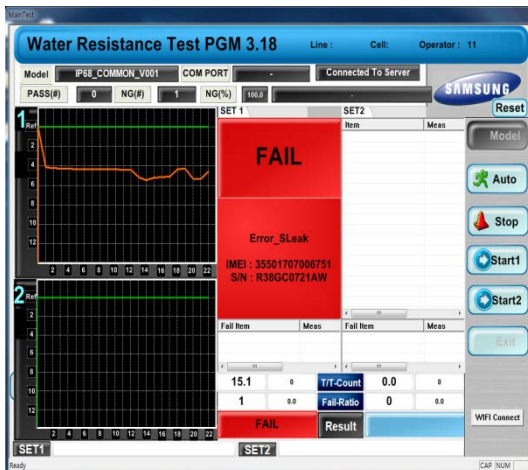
MainTest

Water Resistance Test PGM 3.18 Line : Cell: Operator : 11

Model IP68_COMMON_V001 COM PORT - Connected To Server

PASS(#) 0 NG(#) 1 NG(%) 100.0

SAMSUNG

Reset

1 Ref
2
4
6
8
10
12
2 4 6 8 10 12 14 16 18 20 22

2 Ref
2
4
6
8
10
12
2 4 6 8 10 12 14 16 18 20 22

SET 1

FAIL

Error_SLeak

IMEI : 355017070067​51
S/N : R38GC0721AW

SET 2

| Item | Meas |
|---|---|

| Fail Item | Meas |
|---|---|

| Fail Item | Meas |
|---|---|

| 15.1 | 0 | T/T-Count | 0.0 | 0 |
|---|---|---|---|---|
| 1 | 0.0 | Fail-Ratio | 0 | 0.0 |

FAIL Result

Model

Auto

Stop

Start1

Start2

Exit

WIFI Connect

SET1 SET2

Ready CAP NUM